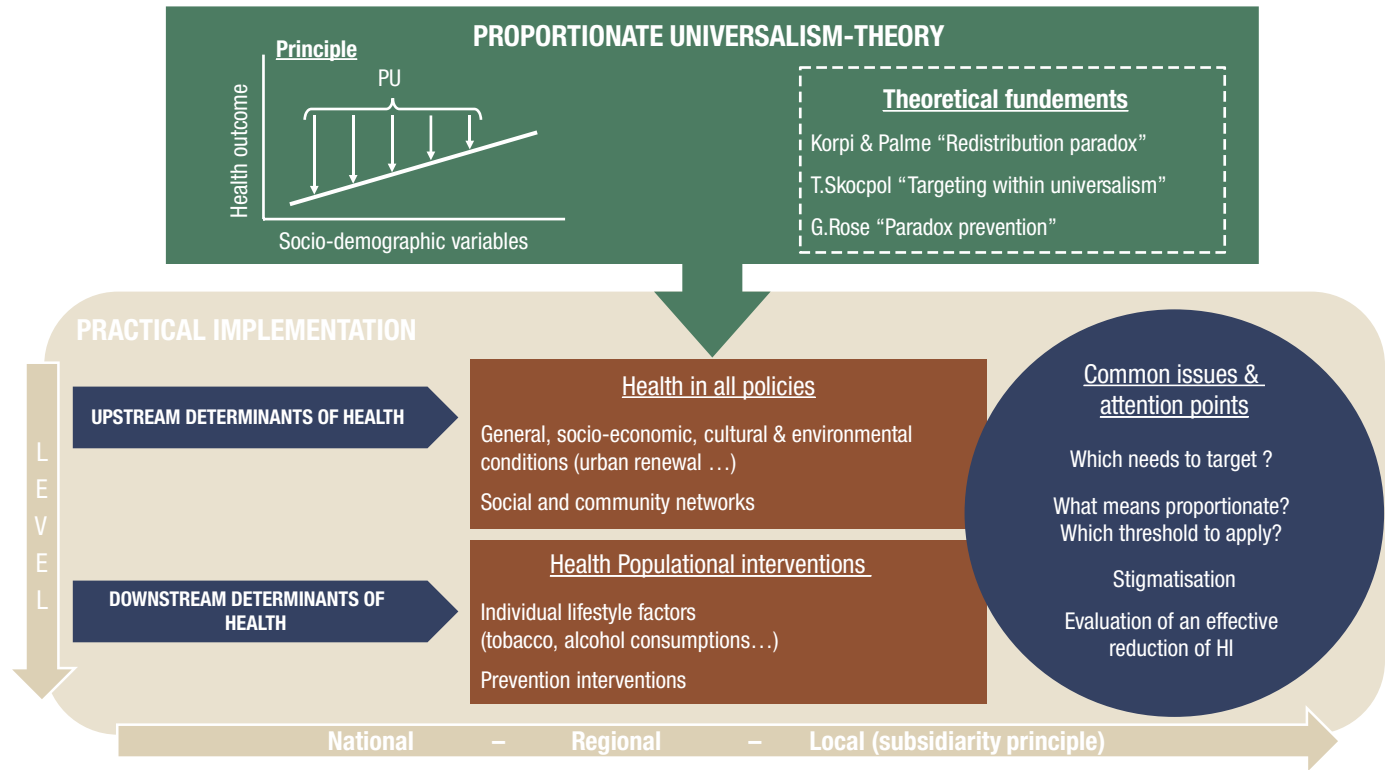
PROPORTIONATE UNIVERSALISM-THEORY

Principle

PU

Health outcome

Socio-demographic variables

Theoretical fundements

Korpi & Palme "Redistribution paradox"

T.Skocpol "Targeting within universalism"

G.Rose "Paradox prevention"

PRACTICAL IMPLEMENTATION

LEVEL

UPSTREAM DETERMINANTS OF HEALTH

Health in all policies

General, socio-economic, cultural & environmental conditions (urban renewal …)

Social and community networks

DOWNSTREAM DETERMINANTS OF HEALTH

Health Populational interventions

Individual lifestyle factors (tobacco, alcohol consumptions…)

Prevention interventions

Common issues & attention points

Which needs to target ?

What means proportionate? Which threshold to apply?

Stigmatisation

Evaluation of an effective reduction of HI

National – Regional – Local (subsidiarity principle)